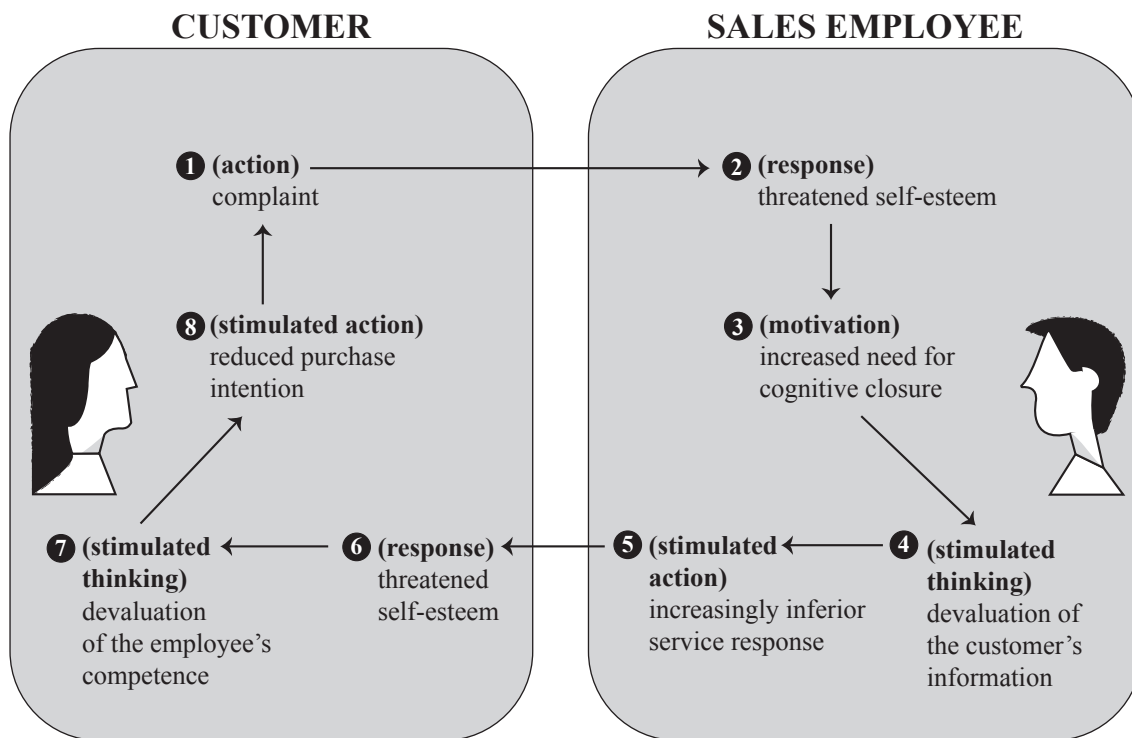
CUSTOMER

SALES EMPLOYEE

1 (action) complaint

2 (response) threatened self-esteem

3 (motivation) increased need for cognitive closure

4 (stimulated thinking) devaluation of the customer's information

5 (stimulated action) increasingly inferior service response

6 (response) threatened self-esteem

7 (stimulated thinking) devaluation of the employee's competence

8 (stimulated action) reduced purchase intention